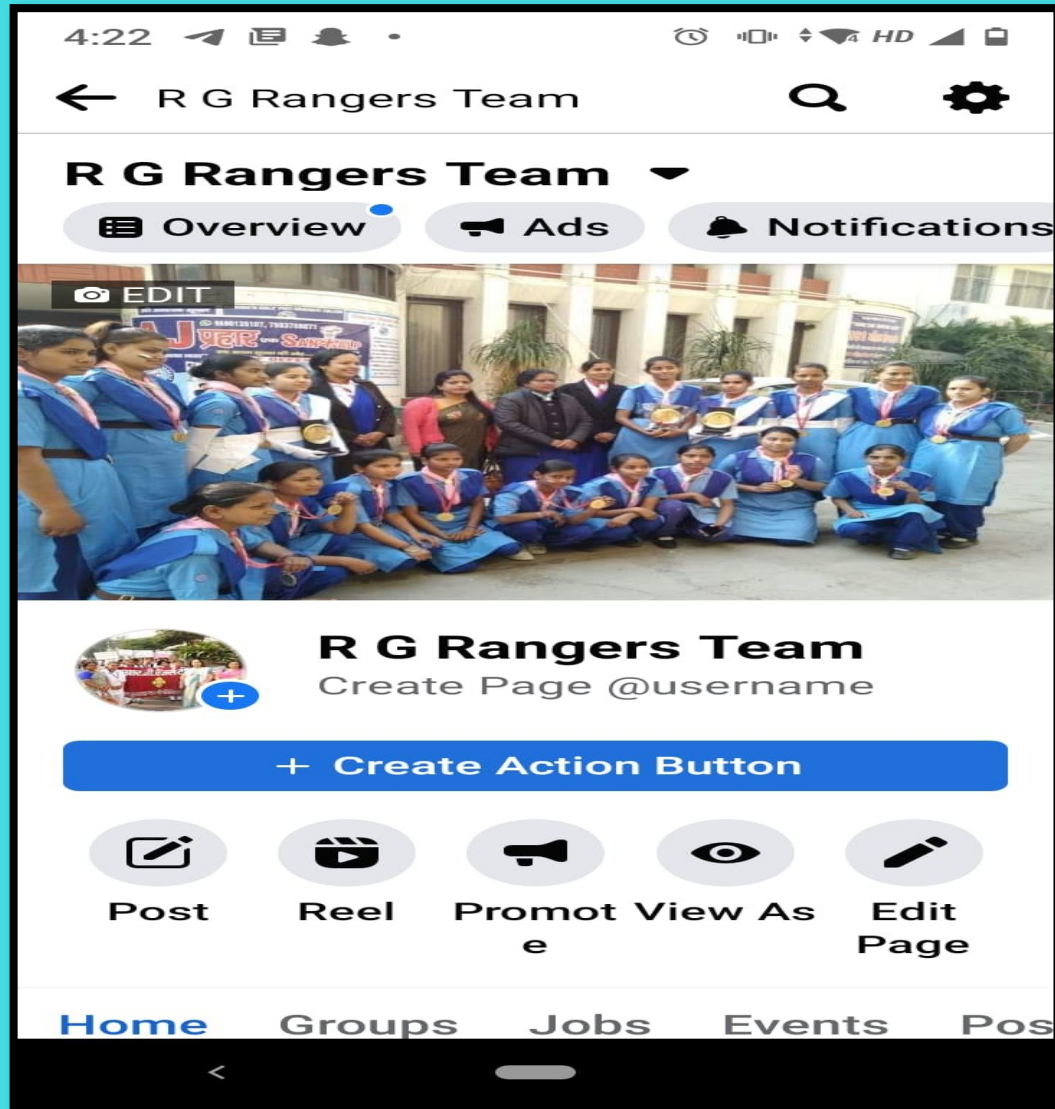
4:22

HD

R G Rangers Team

R G Rangers Team

Overview

Ads

Notifications

EDIT

J प्रहार SAN

R G Rangers Team

Create Page @username

+ Create Action Button

Post

Reel

Promote

View As

Edit Page

Home

Groups

Jobs

Events

Pos